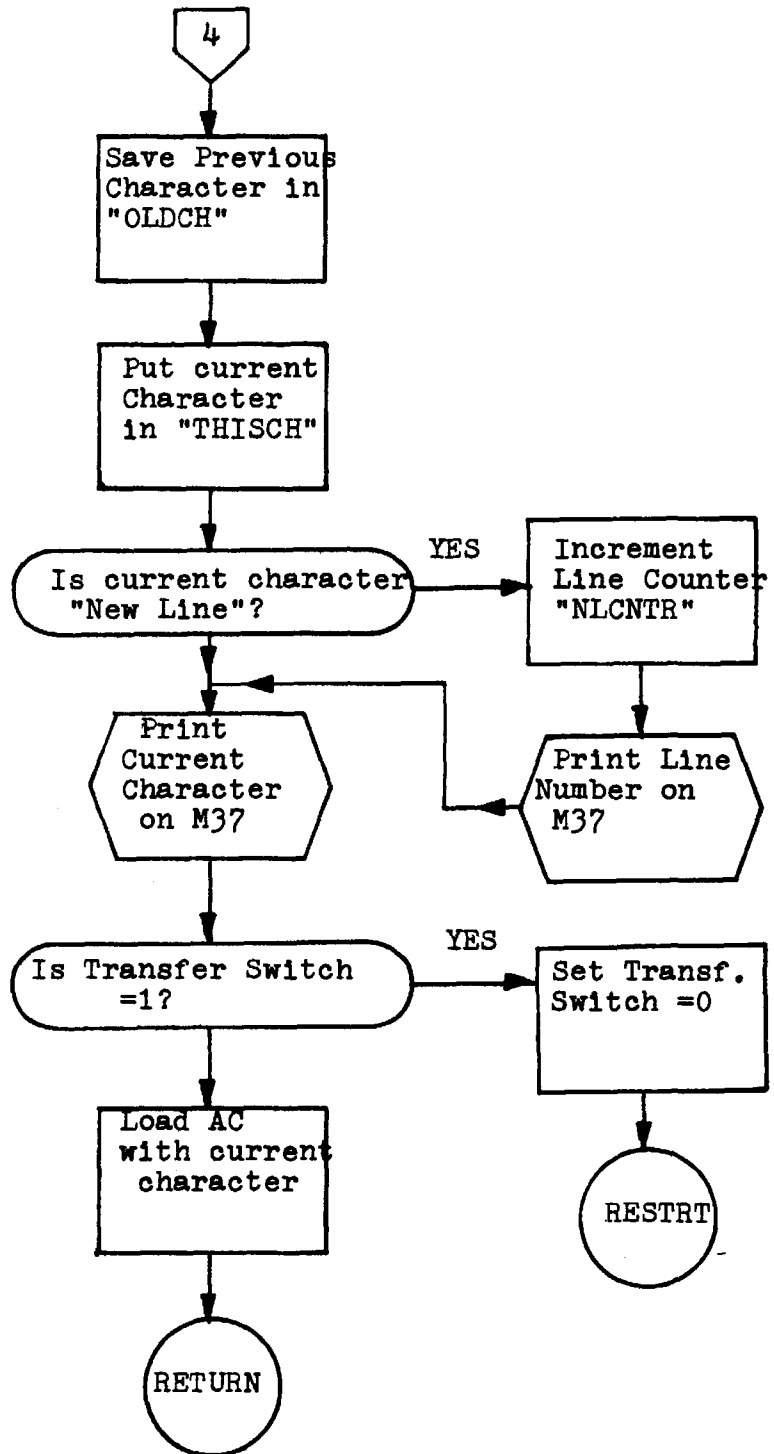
4

Save Previous Character in "OLDCH"

Put current Character in "THISCH"

Is current character "New Line"?

YES

Increment Line Counter "NLCNTR"

Print Current Character on M37

Print Line Number on M37

Is Transfer Switch =1?

YES

Set Transf. Switch =0

Load AC with current character

RESTRT

RETURN